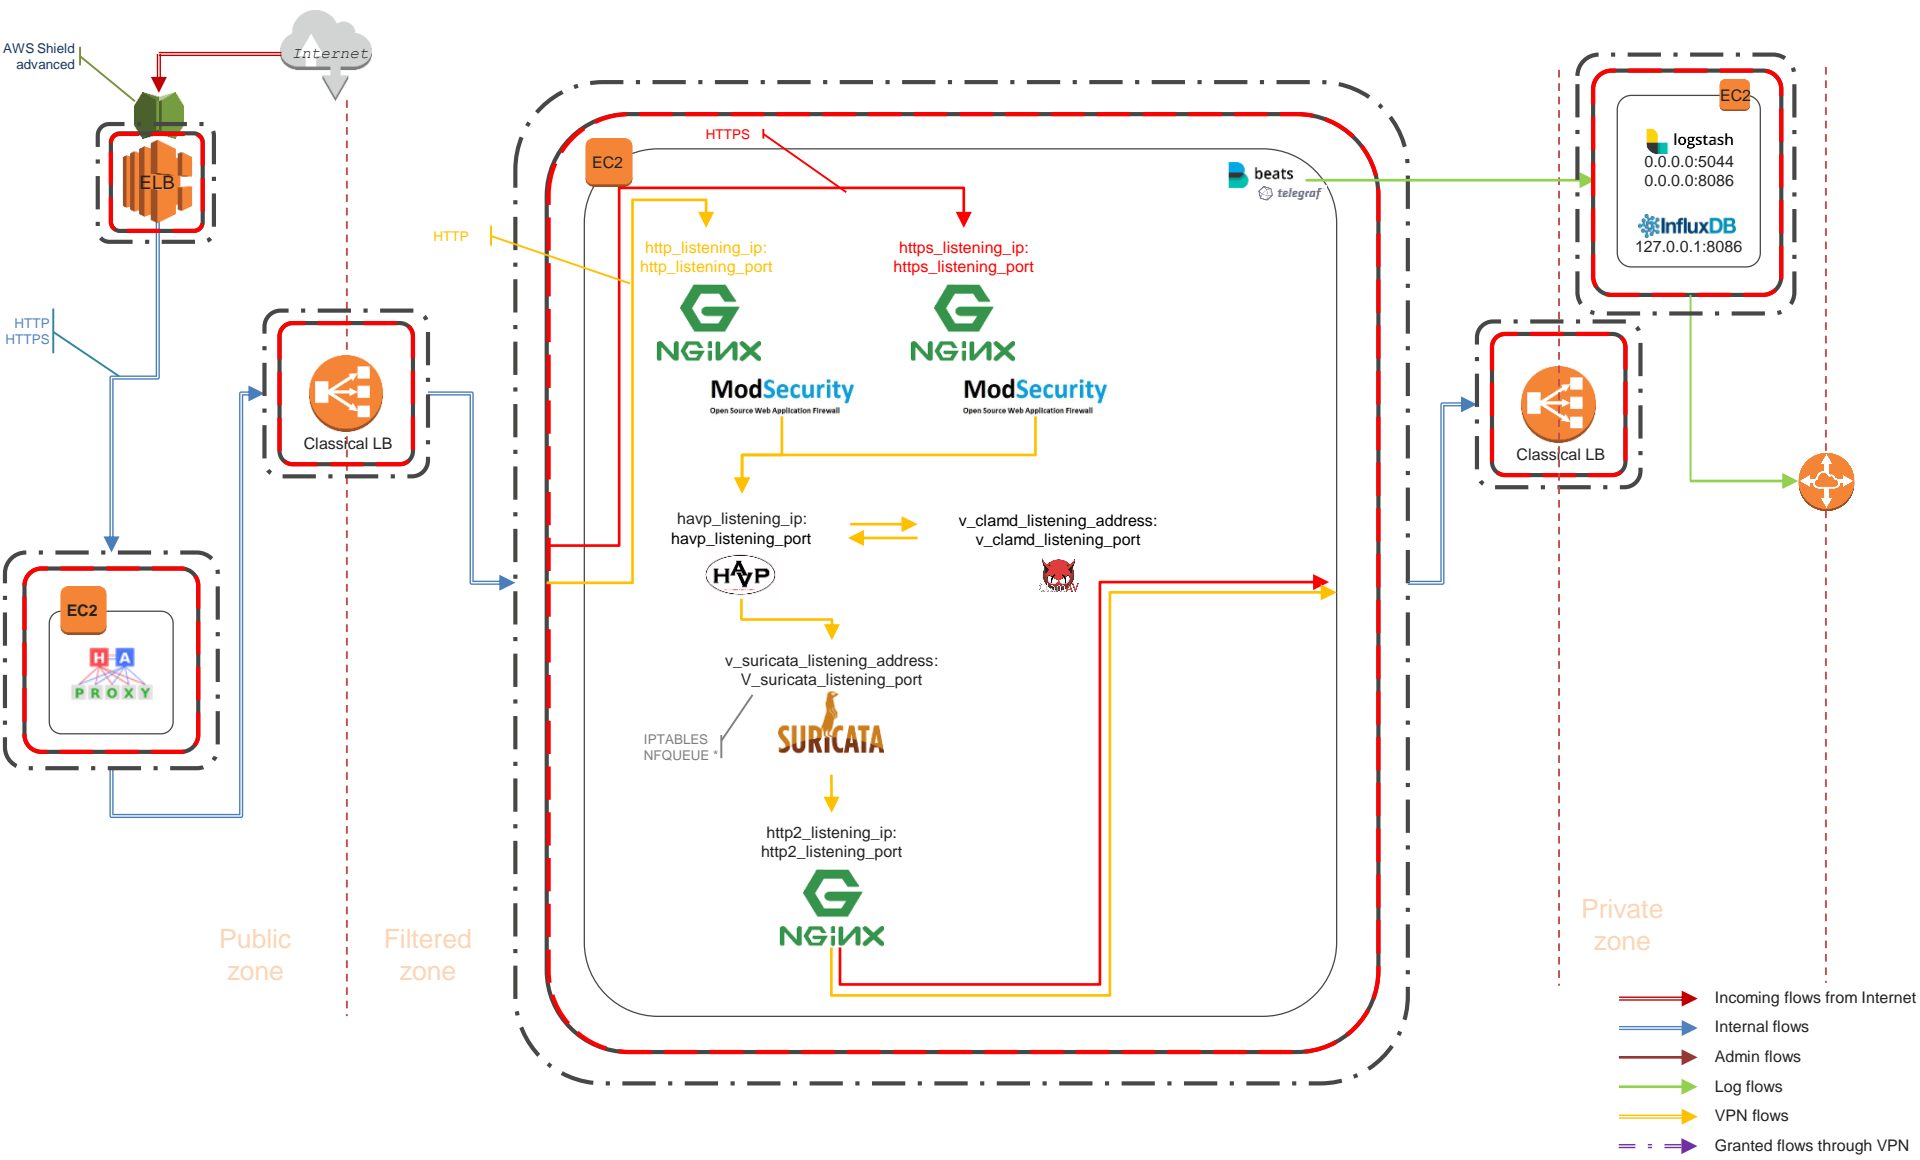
AWS Shield advanced

Internet

ELB

HTTP
HTTPS

EC2

H A
PROXY

Classical LB

HTTP

HTTPS

EC2

http_listening_ip:
http_listening_port

NGINX

ModSecurity
Open Source Web Application Firewall

https_listening_ip:
https_listening_port

NGINX

ModSecurity
Open Source Web Application Firewall

beats
telegraf

havp_listening_ip:
havp_listening_port

HAVP

v_clamd_listening_address:
v_clamd_listening_port

v_suricata_listening_address:
V_suricata_listening_port

IPTABLES
NFQUEUE

SURICATA

http2_listening_ip:
http2_listening_port

NGINX

EC2

logstash
0.0.0.0:5044
0.0.0.0:8086

InfluxDB
127.0.0.1:8086

Classical LB

Public zone

Filtered zone

Private zone

Incoming flows from Internet
Internal flows
Admin flows
Log flows
VPN flows
Granted flows through VPN